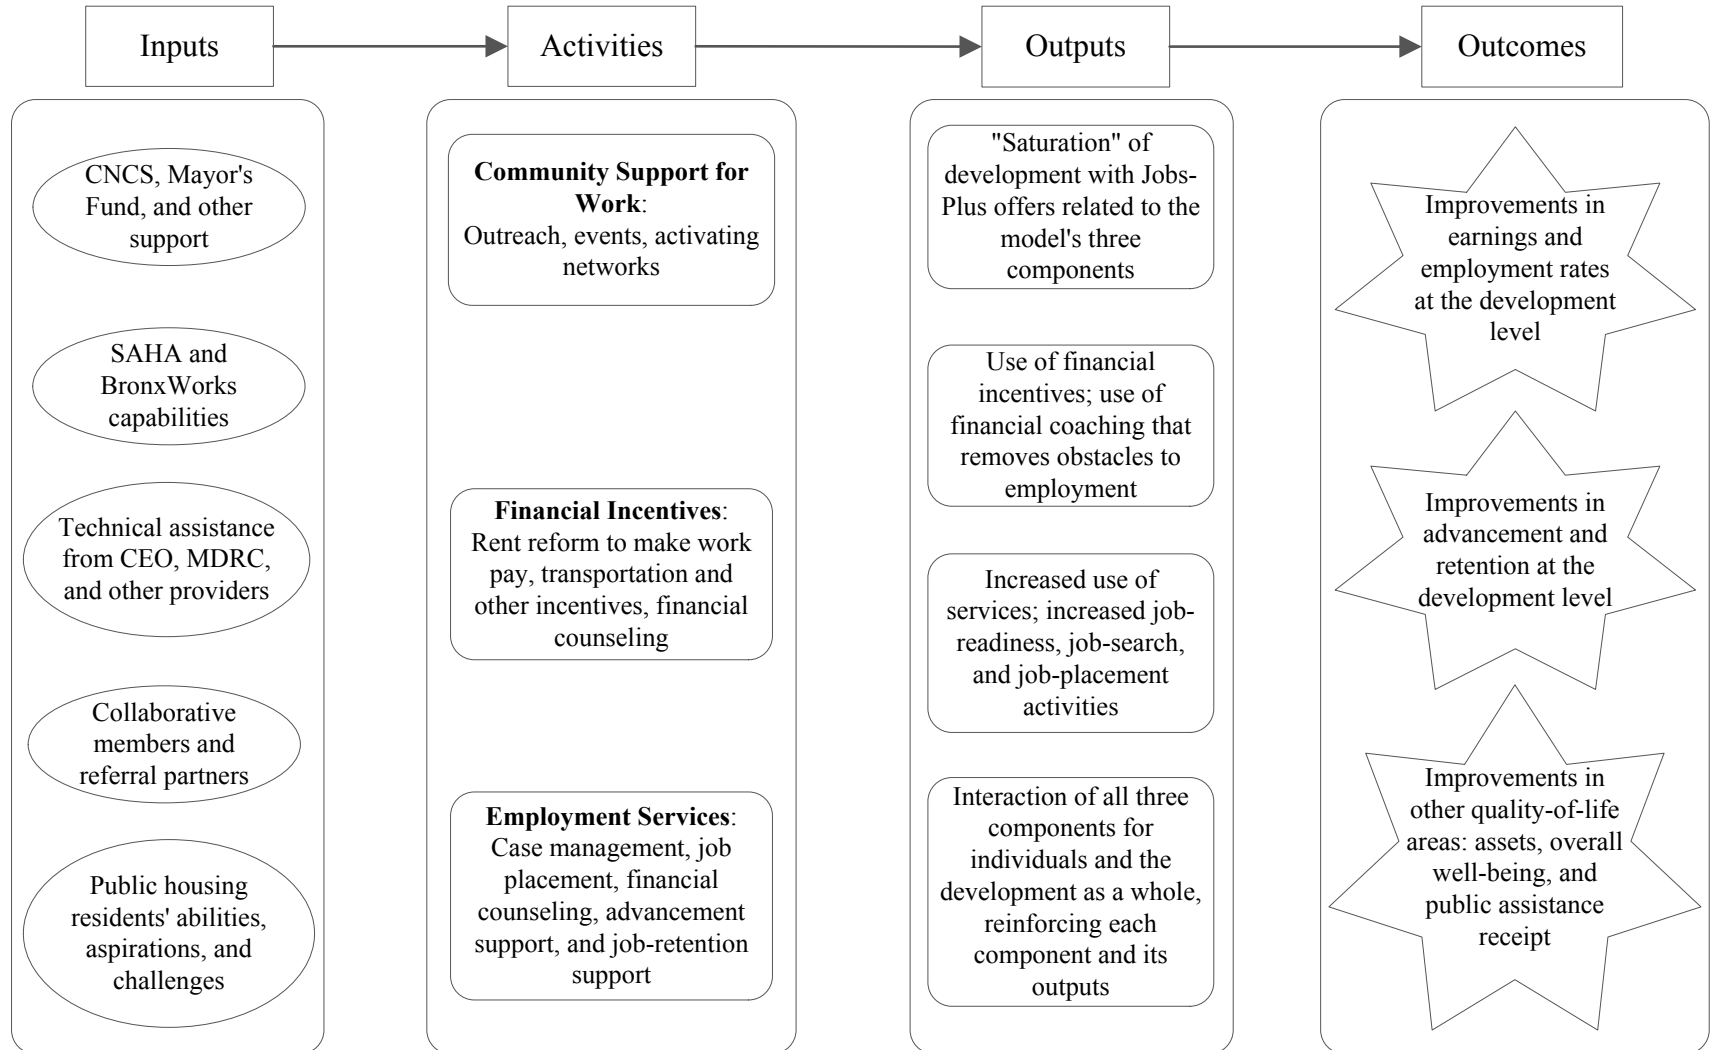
Inputs

Activities

Outputs

Outcomes

CNCS, Mayor's Fund, and other support

SAHA and BronxWorks capabilities

Technical assistance from CEO, MDRC, and other providers

Collaborative members and referral partners

Public housing residents' abilities, aspirations, and challenges

**Community Support for Work**: Outreach, events, activating networks

**Financial Incentives**: Rent reform to make work pay, transportation and other incentives, financial counseling

**Employment Services**: Case management, job placement, financial counseling, advancement support, and job-retention support

"Saturation" of development with Jobs-Plus offers related to the model's three components

Use of financial incentives; use of financial coaching that removes obstacles to employment

Increased use of services; increased job-readiness, job-search, and job-placement activities

Interaction of all three components for individuals and the development as a whole, reinforcing each component and its outputs

Improvements in earnings and employment rates at the development level

Improvements in advancement and retention at the development level

Improvements in other quality-of-life areas: assets, overall well-being, and public assistance receipt